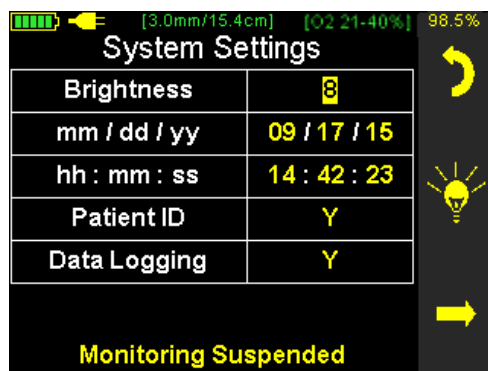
[3.0mm/15.4cm] [O2 21-40%] 98.5%

System Settings

| Brightness | 8 |
|---|---|
| mm / dd / yy | 09 / 17 / 15 |
| hh : mm : ss | 14 : 42 : 23 |
| Patient ID | Y |
| Data Logging | Y |

Monitoring Suspended